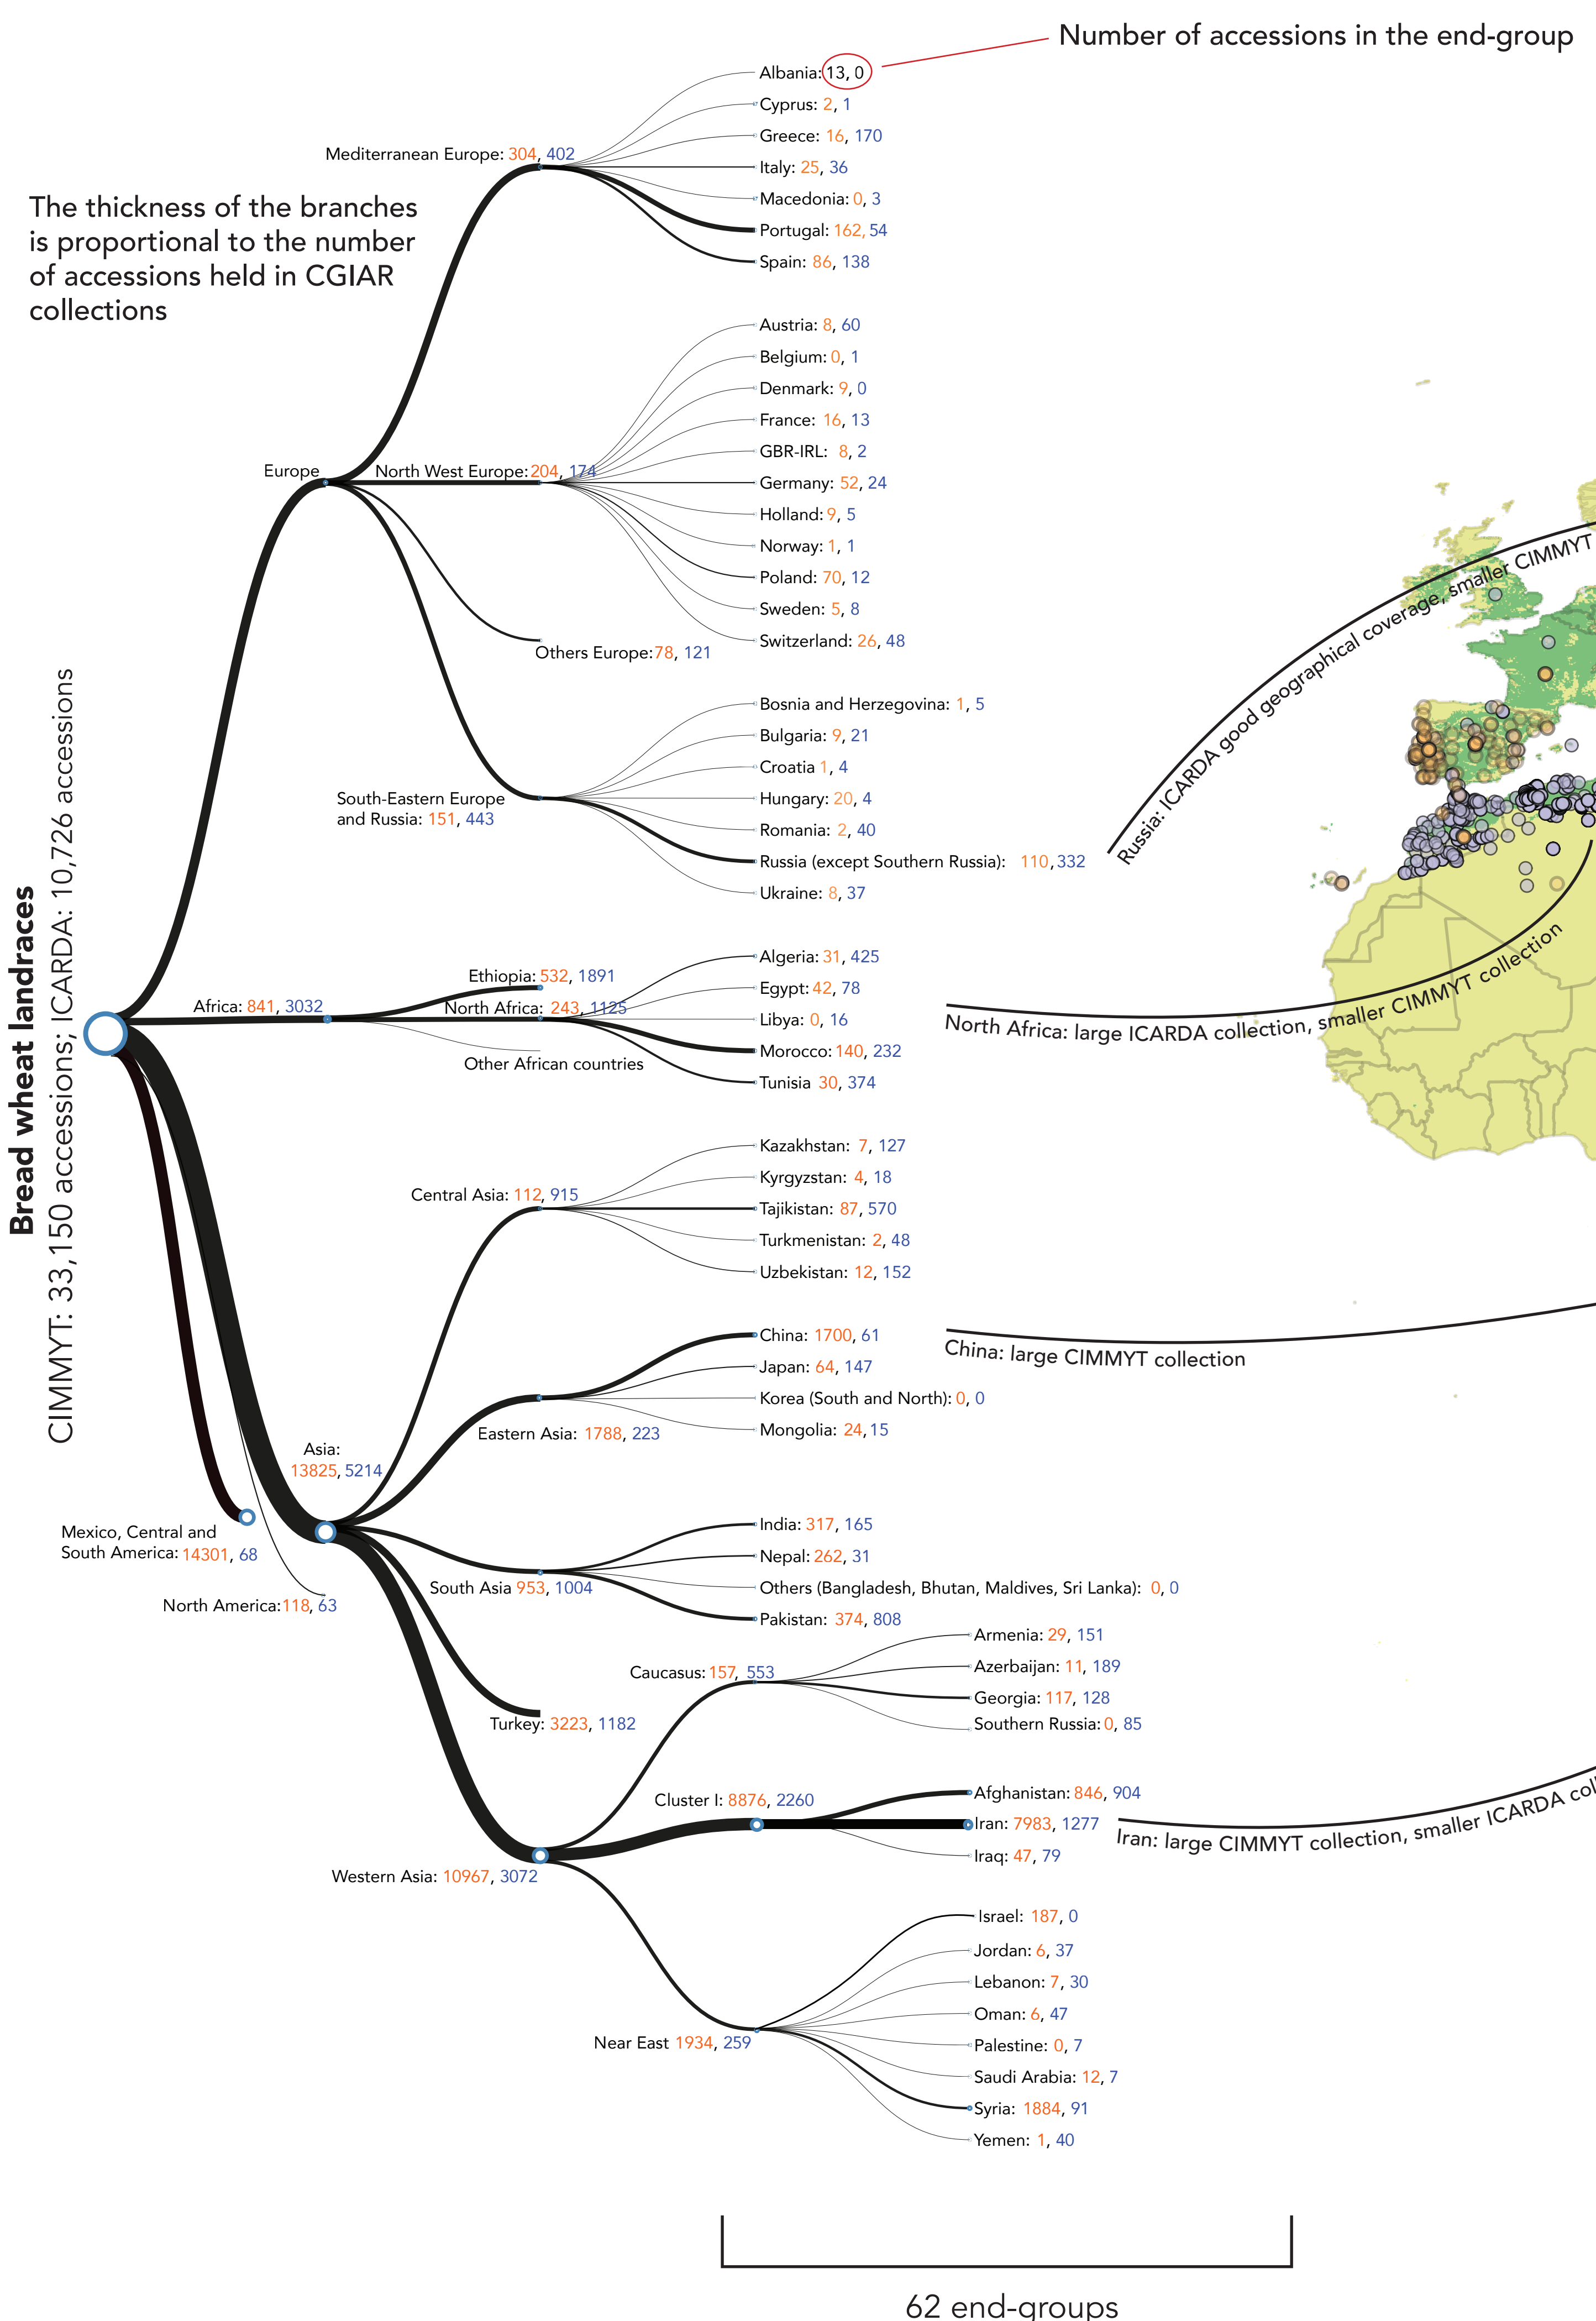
Number of accessions in the end-group

The thickness of the branches is proportional to the number of accessions held in CGIAR collections

Bread wheat landraces
CIMMYT: 33,150 accessions; ICARDA: 10,726 accessions

Mediterranean Europe: 304, 402
Albania: 13, 0
Cyprus: 2, 1
Greece: 16, 170
Italy: 25, 36
Macedonia: 0, 3
Portugal: 162, 54
Spain: 86, 138

Europe
North West Europe: 204, 174
Austria: 8, 60
Belgium: 0, 1
Denmark: 9, 0
France: 16, 13
GBR-IRL: 8, 2
Germany: 52, 24
Holland: 9, 5
Norway: 1, 1
Poland: 70, 12
Sweden: 5, 8
Switzerland: 26, 48
Others Europe: 78, 121

South-Eastern Europe and Russia: 151, 443
Bosnia and Herzegovina: 1, 5
Bulgaria: 9, 21
Croatia 1, 4
Hungary: 20, 4
Romania: 2, 40
Russia (except Southern Russia): 110, 332
Ukraine: 8, 37

Russia: ICARDA good geographical coverage, smaller CIMMYT

Africa: 841, 3032
Ethiopia: 532, 1891
North Africa: 243, 1125
Other African countries
Algeria: 31, 425
Egypt: 42, 78
Libya: 0, 16
Morocco: 140, 232
Tunisia 30, 374

North Africa: large ICARDA collection, smaller CIMMYT collection

Central Asia: 112, 915
Kazakhstan: 7, 127
Kyrgyzstan: 4, 18
Tajikistan: 87, 570
Turkmenistan: 2, 48
Uzbekistan: 12, 152

Eastern Asia: 1788, 223
China: 1700, 61
Japan: 64, 147
Korea (South and North): 0, 0
Mongolia: 24, 15

China: large CIMMYT collection

Asia: 13825, 5214
Mexico, Central and South America: 14301, 68
North America: 118, 63

South Asia 953, 1004
India: 317, 165
Nepal: 262, 31
Others (Bangladesh, Bhutan, Maldives, Sri Lanka): 0, 0
Pakistan: 374, 808

Turkey: 3223, 1182

Caucasus: 157, 553
Armenia: 29, 151
Azerbaijan: 11, 189
Georgia: 117, 128
Southern Russia: 0, 85

Cluster I: 8876, 2260
Afghanistan: 846, 904
Iran: 7983, 1277
Iraq: 47, 79

Iran: large CIMMYT collection, smaller ICARDA col

Western Asia: 10967, 3072

Near East 1934, 259
Israel: 187, 0
Jordan: 6, 37
Lebanon: 7, 30
Oman: 6, 47
Palestine: 0, 7
Saudi Arabia: 12, 7
Syria: 1884, 91
Yemen: 1, 40

62 end-groups